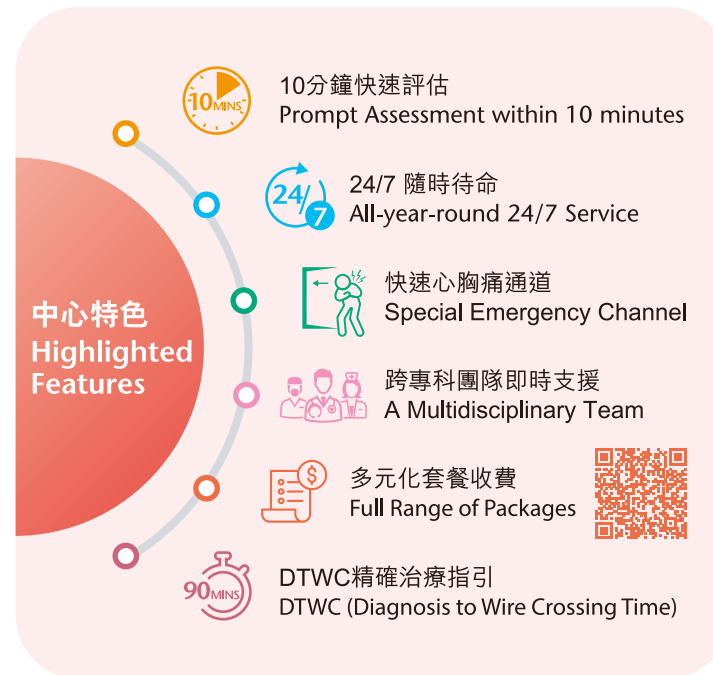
中心特色
Highlighted Features

10MINS
10分鐘快速評估
Prompt Assessment within 10 minutes

24/7
24/7 隨時待命
All-year-round 24/7 Service

快速心胸痛通道
Special Emergency Channel

跨專科團隊即時支援
A Multidisciplinary Team

多元化套餐收費
Full Range of Packages

90MINS
DTWC精確治療指引
DTWC (Diagnosis to Wire Crossing Time)